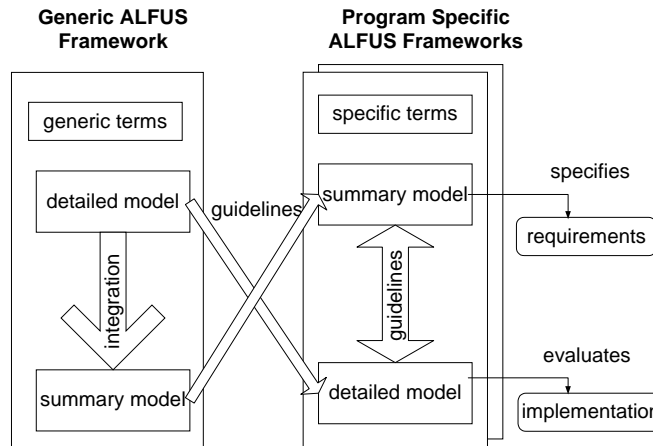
Generic ALFUS Framework

Program Specific ALFUS Frameworks

generic terms

detailed model

integration

summary model

guidelines

specific terms

summary model

guidelines

detailed model

specifies

requirements

evaluates

implementation